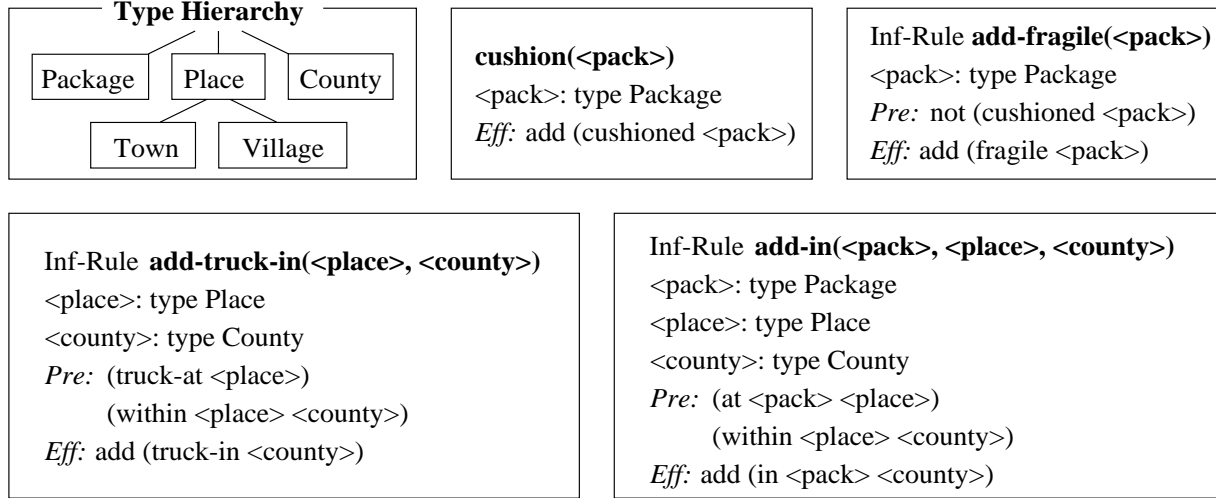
Type Hierarchy

Package

Place

County

Town

Village

cushion(<pack>)
<pack>: type Package
*Eff:* add (cushioned <pack>)

Inf-Rule **add-fragile(<pack>)**
<pack>: type Package
*Pre:* not (cushioned <pack>)
*Eff:* add (fragile <pack>)

Inf-Rule **add-truck-in(<place>, <county>)**
<place>: type Place
<county>: type County
*Pre:* (truck-at <place>)
(within <place> <county>)
*Eff:* add (truck-in <county>)

Inf-Rule **add-in(<pack>, <place>, <county>)**
<pack>: type Package
<place>: type Place
<county>: type County
*Pre:* (at <pack> <place>)
(within <place> <county>)
*Eff:* add (in <pack> <county>)